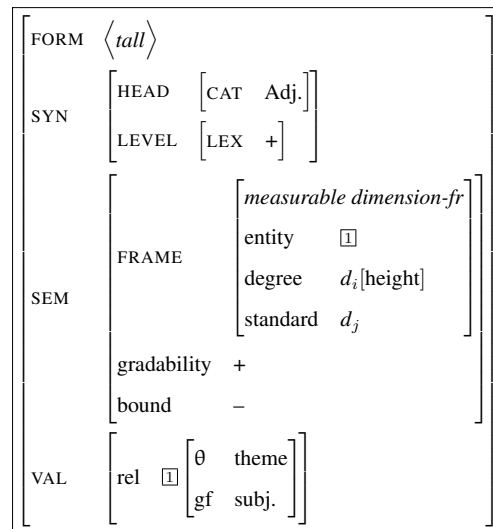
FORM $\langle$ *tall* $\rangle$

SYN
HEAD [CAT Adj.]
LEVEL [LEX +]

SEM
FRAME
*measurable dimension-fr*
entity $\boxed{1}$
degree $d_i$[height]
standard $d_j$
gradability +
bound –

VAL
rel $\boxed{1}$
θ theme
gf subj.